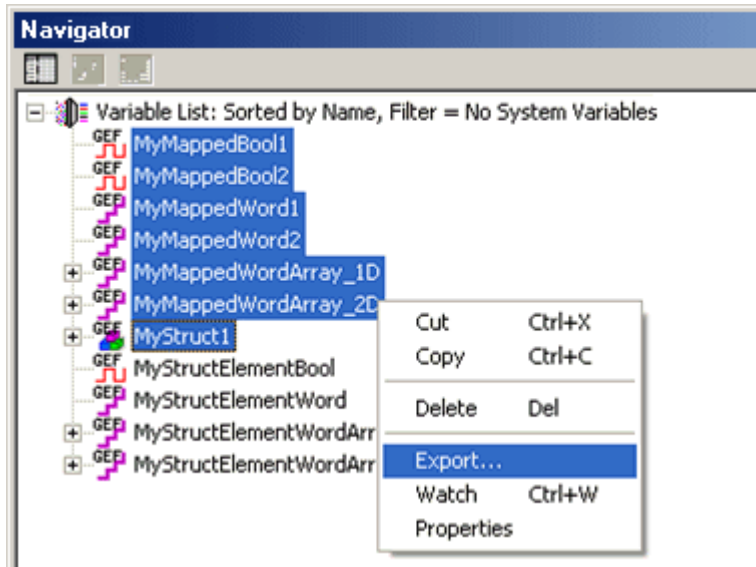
Navigator

Variable List: Sorted by Name, Filter = No System Variables

GEF MyMappedBool1
GEF MyMappedBool2
GEF MyMappedWord1
GEF MyMappedWord2
GEF MyMappedWordArray_1D
GEF MyMappedWordArray_2D
GEF MyStruct1
GEF MyStructElementBool
GEF MyStructElementWord
GEF MyStructElementWordArr
GEF MyStructElementWordArr

| | |
|---|---|
| Cut | Ctrl+X |
| Copy | Ctrl+C |
| Delete | Del |
| Export... | |
| Watch | Ctrl+W |
| Properties | |